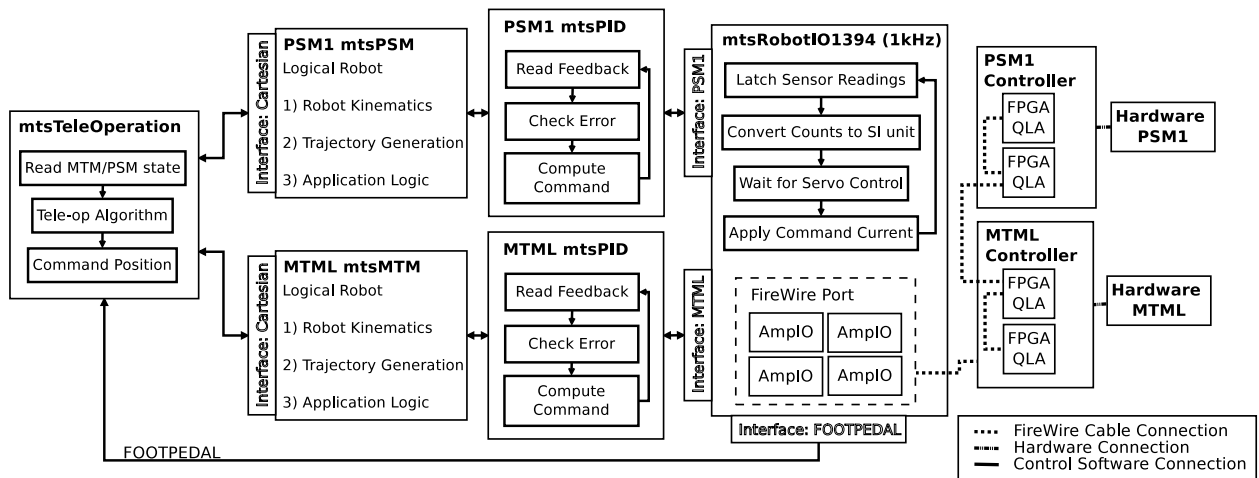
mtsTeleOperation

Read MTM/PSM state

Tele-op Algorithm

Command Position

Interface: Cartesian

PSM1 mtsPSM

Logical Robot

1) Robot Kinematics

2) Trajectory Generation

3) Application Logic

Interface: Cartesian

MTML mtsMTM

Logical Robot

1) Robot Kinematics

2) Trajectory Generation

3) Application Logic

PSM1 mtsPID

Read Feedback

Check Error

Compute Command

MTML mtsPID

Read Feedback

Check Error

Compute Command

Interface: PSM1

Interface: MTML

mtsRobotIO1394 (1kHz)

Latch Sensor Readings

Convert Counts to SI unit

Wait for Servo Control

Apply Command Current

FireWire Port

AmpIO

AmpIO

AmpIO

AmpIO

Interface: FOOTPEDAL

FOOTPEDAL

PSM1 Controller

FPGA QLA

FPGA QLA

Hardware PSM1

MTML Controller

FPGA QLA

FPGA QLA

Hardware MTML

FireWire Cable Connection

Hardware Connection

Control Software Connection